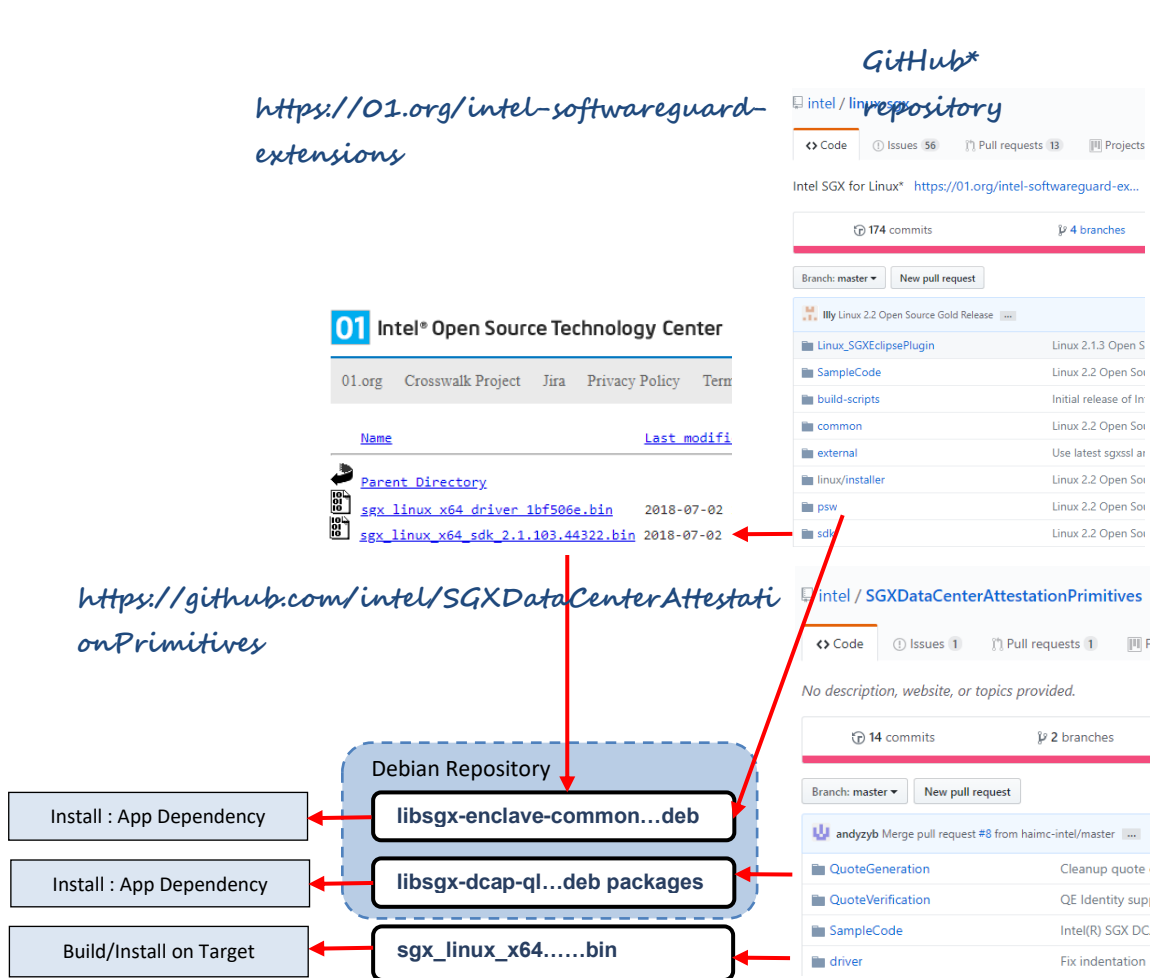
GitHub*
repository

https://01.org/intel-softwareguard-extensions

intel / linux-sgx

<> Code
Issues 56
Pull requests 13
Projects

Intel SGX for Linux* https://01.org/intel-softwareguard-ex...

174 commits
4 branches

Branch: master ▾
New pull request

lly Linux 2.2 Open Source Gold Release ...

| | |
|---|---|
| Linux_SGXEclipsePlugin | Linux 2.1.3 Open S |
| SampleCode | Linux 2.2 Open Sou |
| build-scripts | Initial release of In |
| common | Linux 2.2 Open Sou |
| external | Use latest sgxssl ar |
| linux/installer | Linux 2.2 Open Sou |
| psw | Linux 2.2 Open Sou |
| sdk | Linux 2.2 Open Sou |

01 Intel® Open Source Technology Center

01.org Crosswalk Project Jira Privacy Policy Term

| Name | Last modifi |
|---|---|
| Parent Directory | |
| sgx_linux_x64_driver_1bf506e.bin | 2018-07-02 |
| sgx_linux_x64_sdk_2.1.103.44322.bin | 2018-07-02 |

https://github.com/intel/SGXDataCenterAttestationPrimitives

intel / SGXDataCenterAttestationPrimitives

<> Code
Issues 1
Pull requests 1

No description, website, or topics provided.

14 commits
2 branches

Branch: master ▾
New pull request

andyzyb Merge pull request #8 from haimc-intel/master ...

| | |
|---|---|
| QuoteGeneration | Cleanup quote |
| QuoteVerification | QE Identity supp |
| SampleCode | Intel(R) SGX DC |
| driver | Fix indentation |

Debian Repository

libsgx-enclave-common…deb

libsgx-dcap-ql…deb packages

sgx_linux_x64……bin

Install : App Dependency

Install : App Dependency

Build/Install on Target